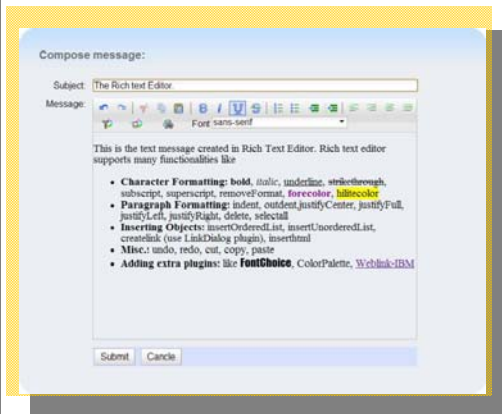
Compose message:

Subject: The Rich text Editor.

Message:

Font sans-serif

This is the text message created in Rich Text Editor. Rich text editor supports many functionalities like

- **Character Formatting: bold**, *italic*, underline, ~~strikethrough~~, subscript, superscript, removeFormat, **forecolor**, **hilitecolor**
- **Paragraph Formatting:** indent, outdent,justifyCenter, justifyFull, justifyLeft, justifyRight, delete, selectall
- **Inserting Objects:** insertOrderedList, insertUnorderedList, createlink (use LinkDialog plugin), inserthtml
- **Misc.:** undo, redo, cut, copy, paste
- **Adding extra plugins:** like **FontChoice**, ColorPalette, Weblink-IBM

Submit Cancle